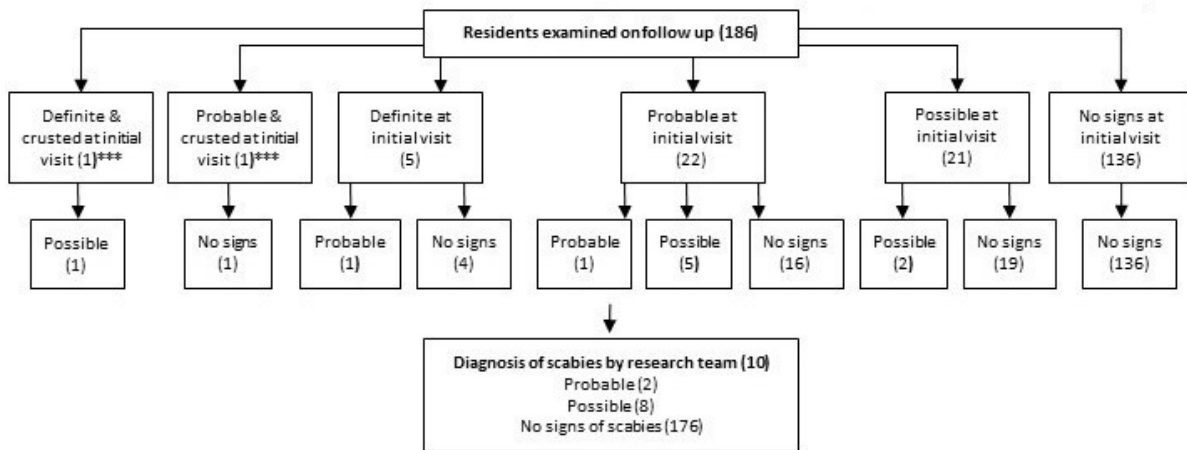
Residents examined on follow up (186)

Definite & crusted at initial visit (1)***

Possible (1)

Probable & crusted at initial visit (1)***

No signs (1)

Definite at initial visit (5)

Probable (1)

No signs (4)

Probable at initial visit (22)

Probable (1)

Possible (5)

No signs (16)

Possible at initial visit (21)

Possible (2)

No signs (19)

No signs at initial visit (136)

No signs (136)

Diagnosis of scabies by research team (10)
Probable (2)
Possible (8)
No signs of scabies (176)